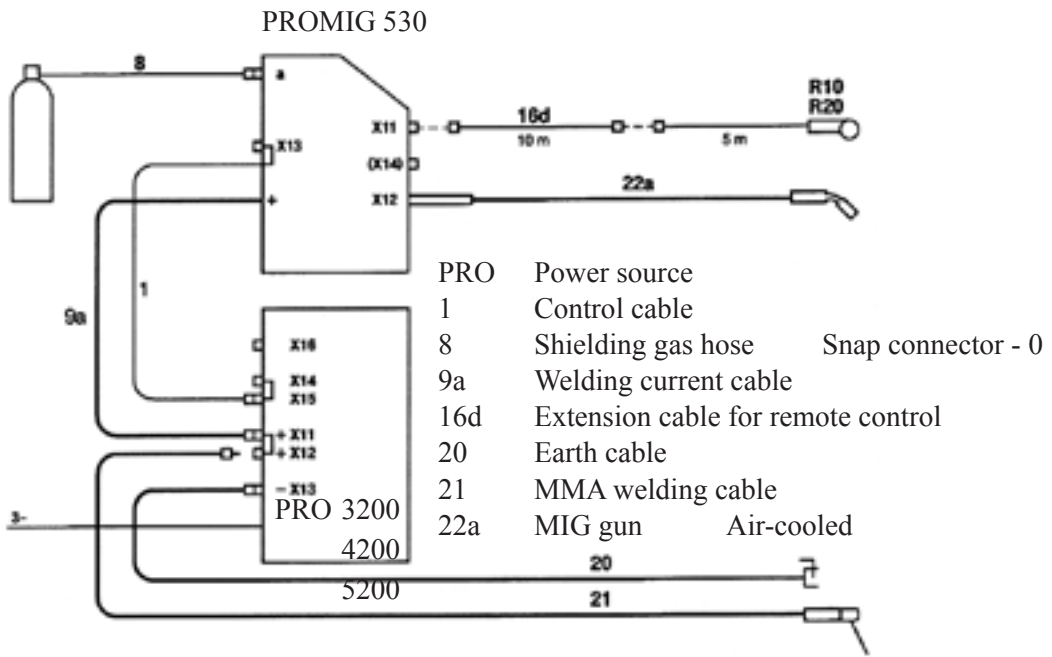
PROMIG 530

8

a

X11

16d

10 m

5 m

R10
R20

X13

(X14)

+

X12

22a

9a

1

X16

X14
X15

+ X11
+ X12

− X13

3~

PRO 3200
4200
5200

20

21

| | | |
|---|---|---|
| PRO | Power source | |
| 1 | Control cable | |
| 8 | Shielding gas hose | Snap connector - 0 |
| 9a | Welding current cable | |
| 16d | Extension cable for remote control | |
| 20 | Earth cable | |
| 21 | MMA welding cable | |
| 22a | MIG gun | Air-cooled |